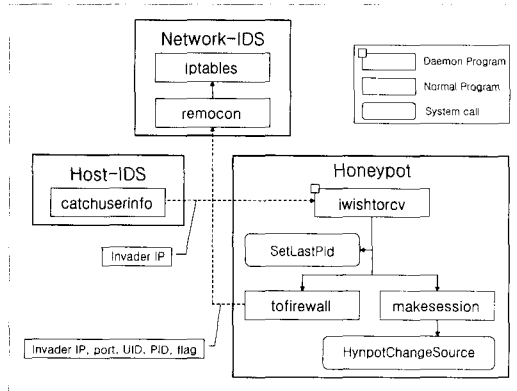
Network-IDS

iptables

remocon

Daemon Program

Normal Program

System call

Host-IDS

catchuserinfo

Honeypot

iwishtorcv

Invader IP

SetLastPid

tofirewall

makesession

Invader IP, port, UID, PID, flag

HynpotChangeSource